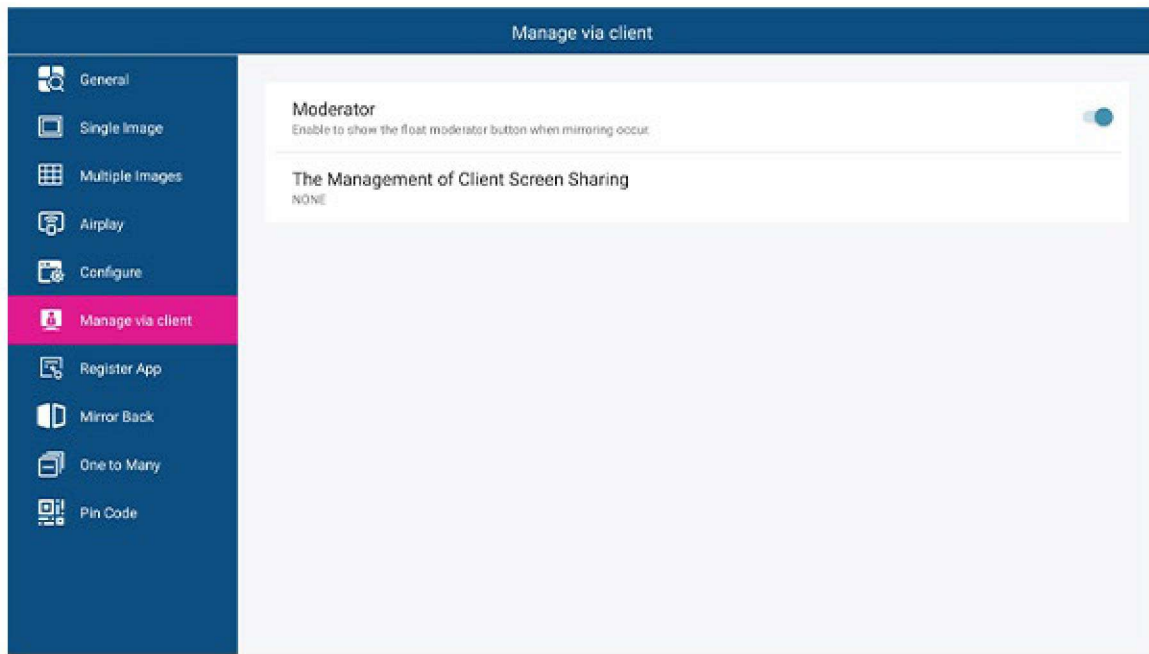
Manage via client

General
Single Image
Multiple Images
Airplay
Configure
Manage via client
Register App
Mirror Back
One to Many
Pin Code

Moderator
Enable to show the float moderator button when mirroring occur.

The Management of Client Screen Sharing
NONE